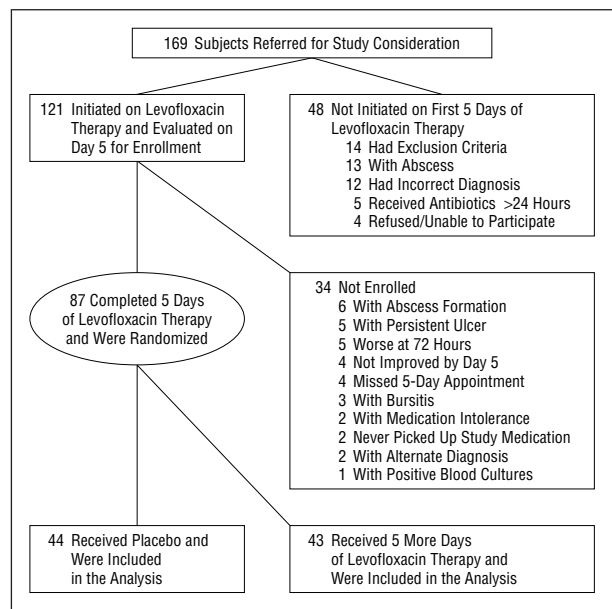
169 Subjects Referred for Study Consideration

121 Initiated on Levofloxacin Therapy and Evaluated on Day 5 for Enrollment

48 Not Initiated on First 5 Days of Levofloxacin Therapy
14 Had Exclusion Criteria
13 With Abscess
12 Had Incorrect Diagnosis
5 Received Antibiotics >24 Hours
4 Refused/Unable to Participate

87 Completed 5 Days of Levofloxacin Therapy and Were Randomized

34 Not Enrolled
6 With Abscess Formation
5 With Persistent Ulcer
5 Worse at 72 Hours
4 Not Improved by Day 5
4 Missed 5-Day Appointment
3 With Bursitis
2 With Medication Intolerance
2 Never Picked Up Study Medication
2 With Alternate Diagnosis
1 With Positive Blood Cultures

44 Received Placebo and Were Included in the Analysis

43 Received 5 More Days of Levofloxacin Therapy and Were Included in the Analysis